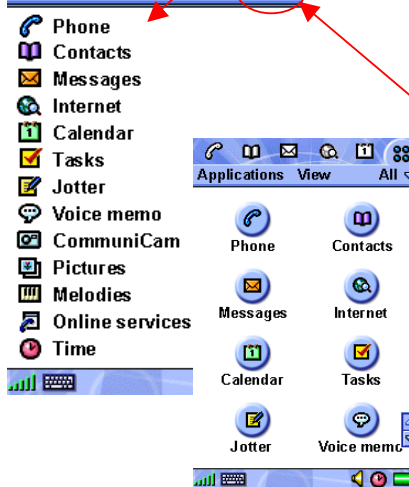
Phone
Contacts
Messages
Internet
Calendar
Tasks
Jotter
Voice memo
CommuniCam
Pictures
Melodies
Online services
Time

Applications View All
Phone
Contacts
Messages
Internet
Calendar
Tasks
Jotter
Voice memo